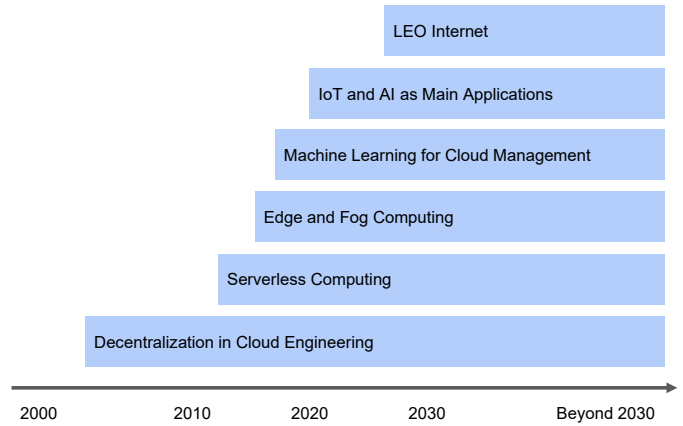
LEO Internet

IoT and AI as Main Applications

Machine Learning for Cloud Management

Edge and Fog Computing

Serverless Computing

Decentralization in Cloud Engineering

2000

2010

2020

2030

Beyond 2030